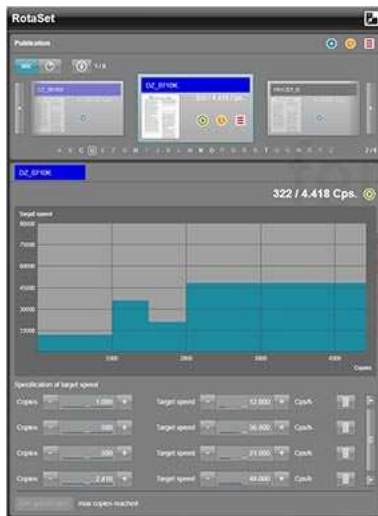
RotaSet

Publication

1 / 9

DZ_0K400

DZ_0710K

322 / 4.418 Cps.

DK/CST_0

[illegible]

2 / 9

DZ_0710K

322 / 4.418 Cps.

Target speed

90000

75000

60000

45000

30000

15000

1000

2000

3000

4000

Copies

Specification of target speed

Copies 1.000 Target speed 12.000 Cps/h

Copies 500 Target speed 36.000 Cps/h

Copies 300 Target speed 21.000 Cps/h

Copies 2.410 Target speed 48.000 Cps/h

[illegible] Max copies reached